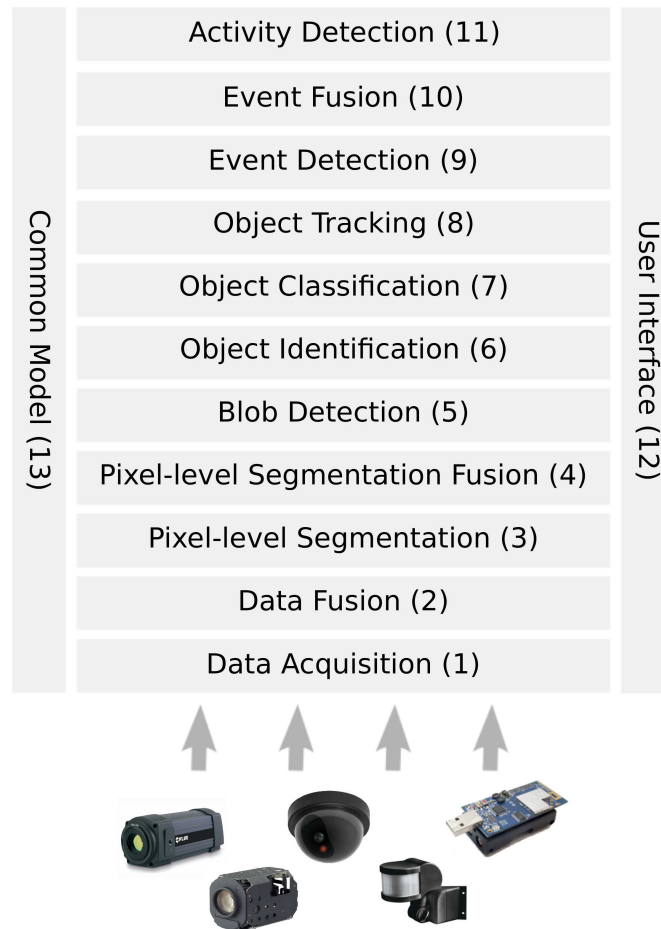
Common Model (13)

Activity Detection (11)

Event Fusion (10)

Event Detection (9)

Object Tracking (8)

Object Classification (7)

Object Identification (6)

Blob Detection (5)

Pixel-level Segmentation Fusion (4)

Pixel-level Segmentation (3)

Data Fusion (2)

Data Acquisition (1)

User Interface (12)

FLIR